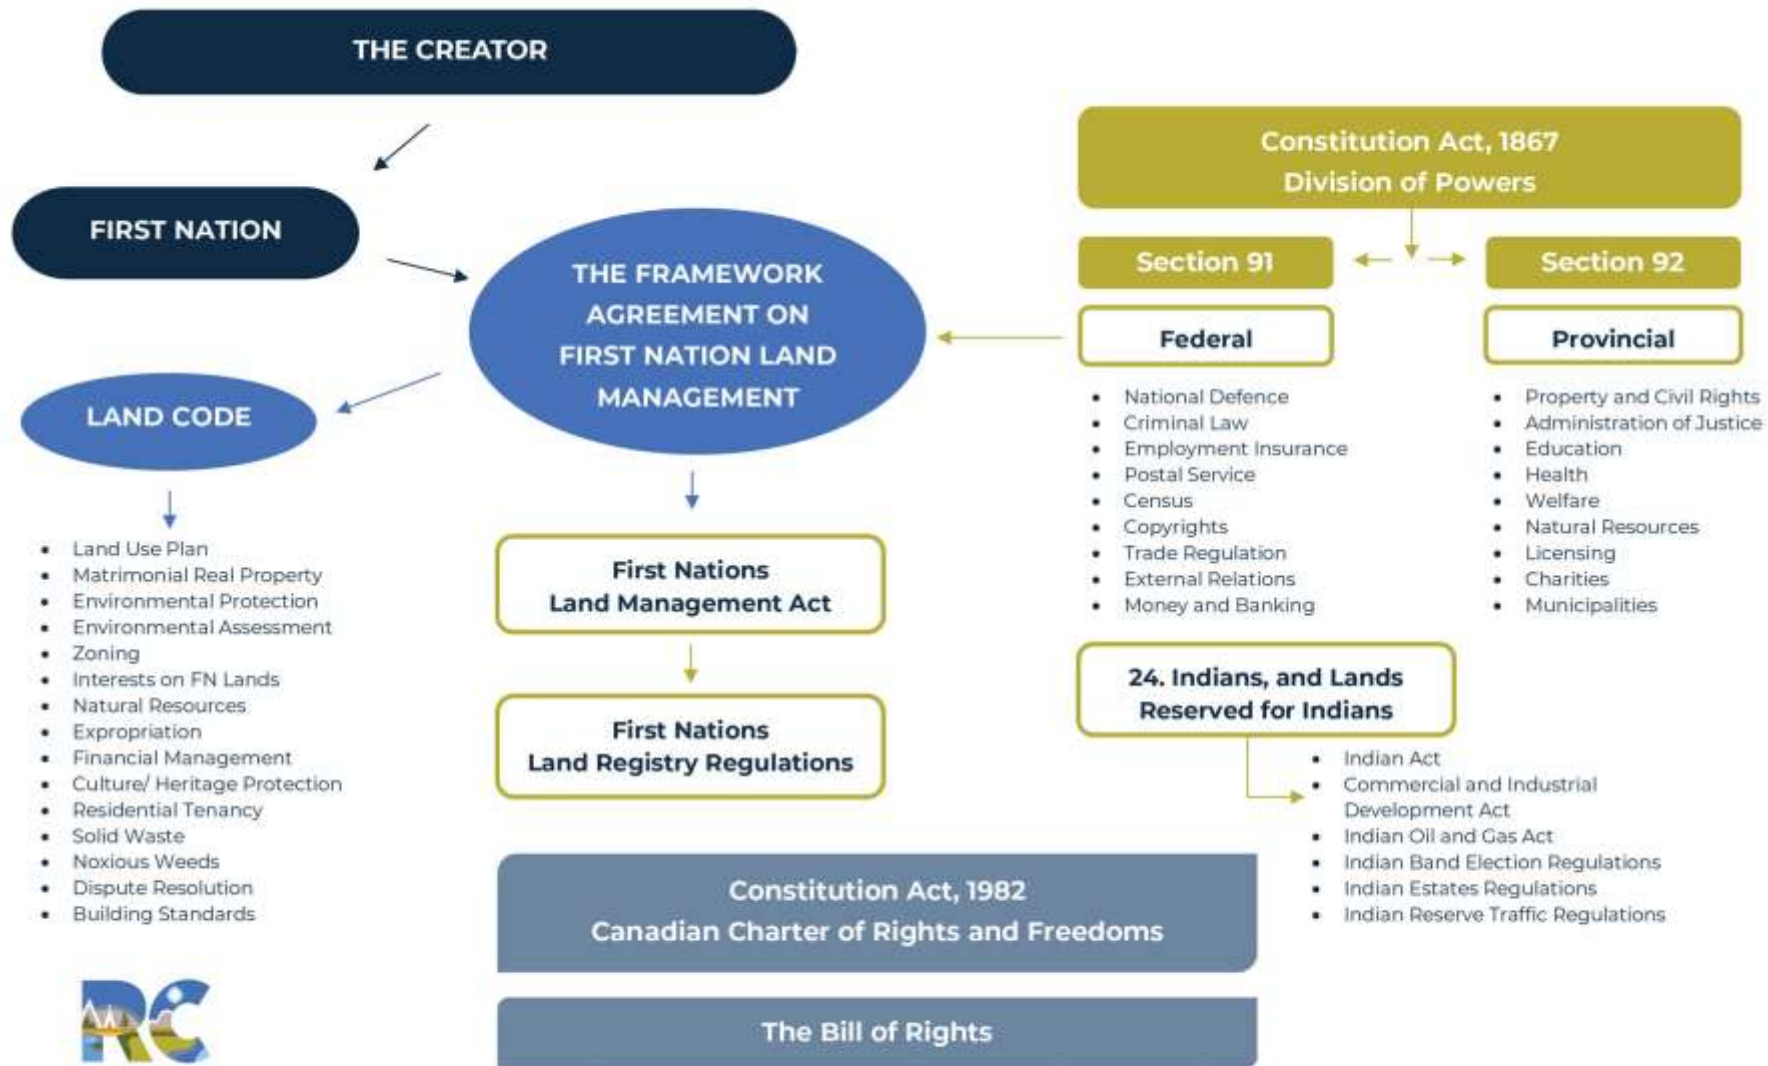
THE CREATOR

FIRST NATION

THE FRAMEWORK AGREEMENT ON FIRST NATION LAND MANAGEMENT

LAND CODE

- Land Use Plan
- Matrimonial Real Property
- Environmental Protection
- Environmental Assessment
- Zoning
- Interests on FN Lands
- Natural Resources
- Expropriation
- Financial Management
- Culture/ Heritage Protection
- Residential Tenancy
- Solid Waste
- Noxious Weeds
- Dispute Resolution
- Building Standards

First Nations Land Management Act

First Nations Land Registry Regulations

Constitution Act, 1867
Division of Powers

Section 91

Section 92

Federal

- National Defence
- Criminal Law
- Employment Insurance
- Postal Service
- Census
- Copyrights
- Trade Regulation
- External Relations
- Money and Banking

Provincial

- Property and Civil Rights
- Administration of Justice
- Education
- Health
- Welfare
- Natural Resources
- Licensing
- Charities
- Municipalities

24. Indians, and Lands Reserved for Indians

- Indian Act
- Commercial and Industrial Development Act
- Indian Oil and Gas Act
- Indian Band Election Regulations
- Indian Estates Regulations
- Indian Reserve Traffic Regulations

Constitution Act, 1982
Canadian Charter of Rights and Freedoms

The Bill of Rights

RC